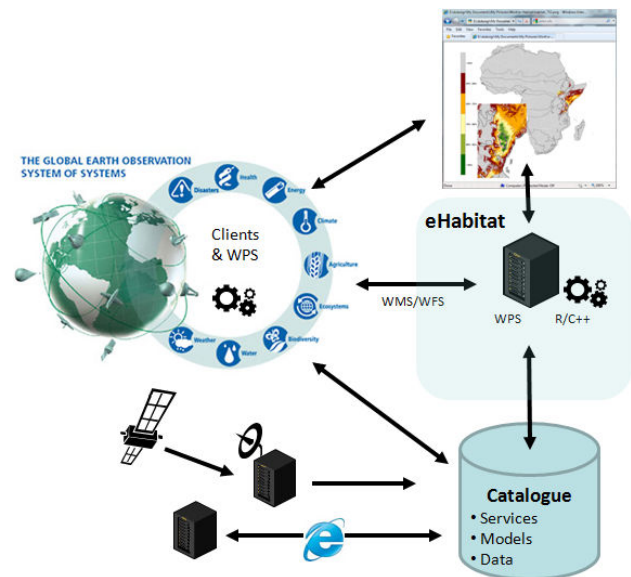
THE GLOBAL EARTH OBSERVATION SYSTEM OF SYSTEMS

Disasters
Health
Energy
Climate
Agriculture
Ecosystems
Biodiversity
Water
Weather

Clients & WPS

WMS/WFS

eHabitat

WPS
R/C++

Catalogue
• Services
• Models
• Data